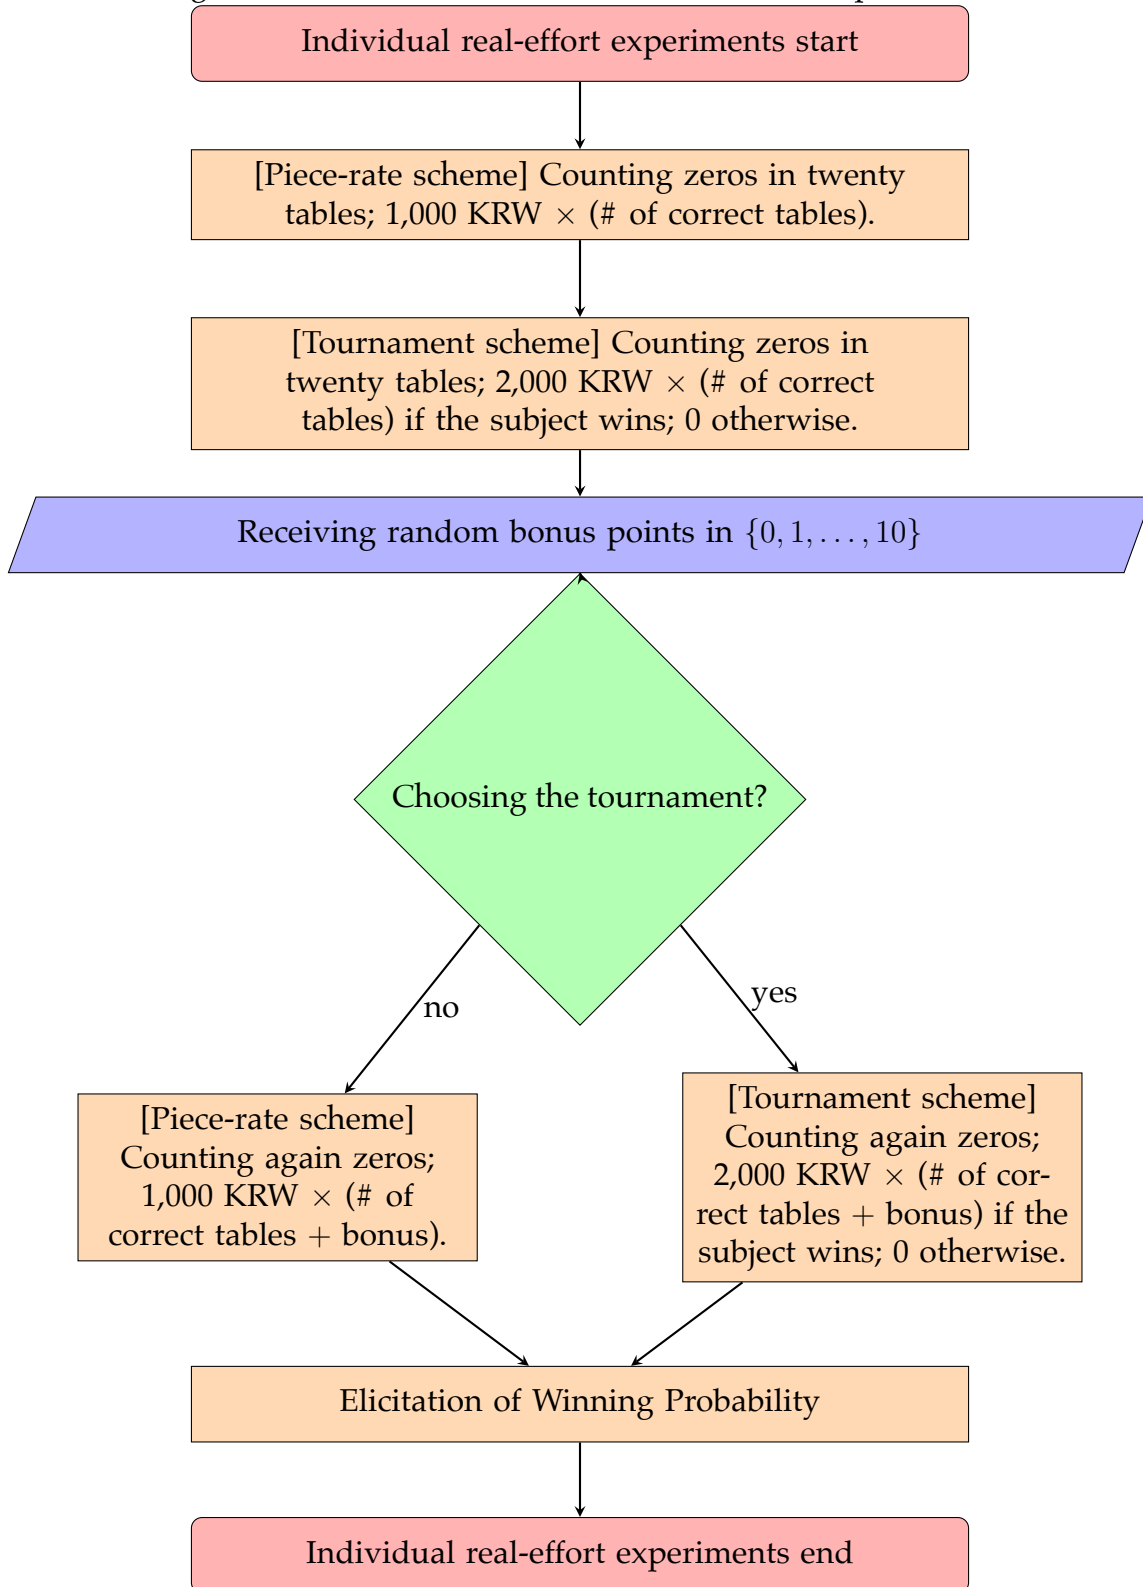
Individual real-effort experiments start

[Piece-rate scheme] Counting zeros in twenty tables; 1,000 KRW $\times$ (# of correct tables).

[Tournament scheme] Counting zeros in twenty tables; 2,000 KRW $\times$ (# of correct tables) if the subject wins; 0 otherwise.

Receiving random bonus points in $\{0, 1, \ldots, 10\}$

Choosing the tournament?

no

yes

[Piece-rate scheme] Counting again zeros; 1,000 KRW $\times$ (# of correct tables + bonus).

[Tournament scheme] Counting again zeros; 2,000 KRW $\times$ (# of correct tables + bonus) if the subject wins; 0 otherwise.

Elicitation of Winning Probability

Individual real-effort experiments end